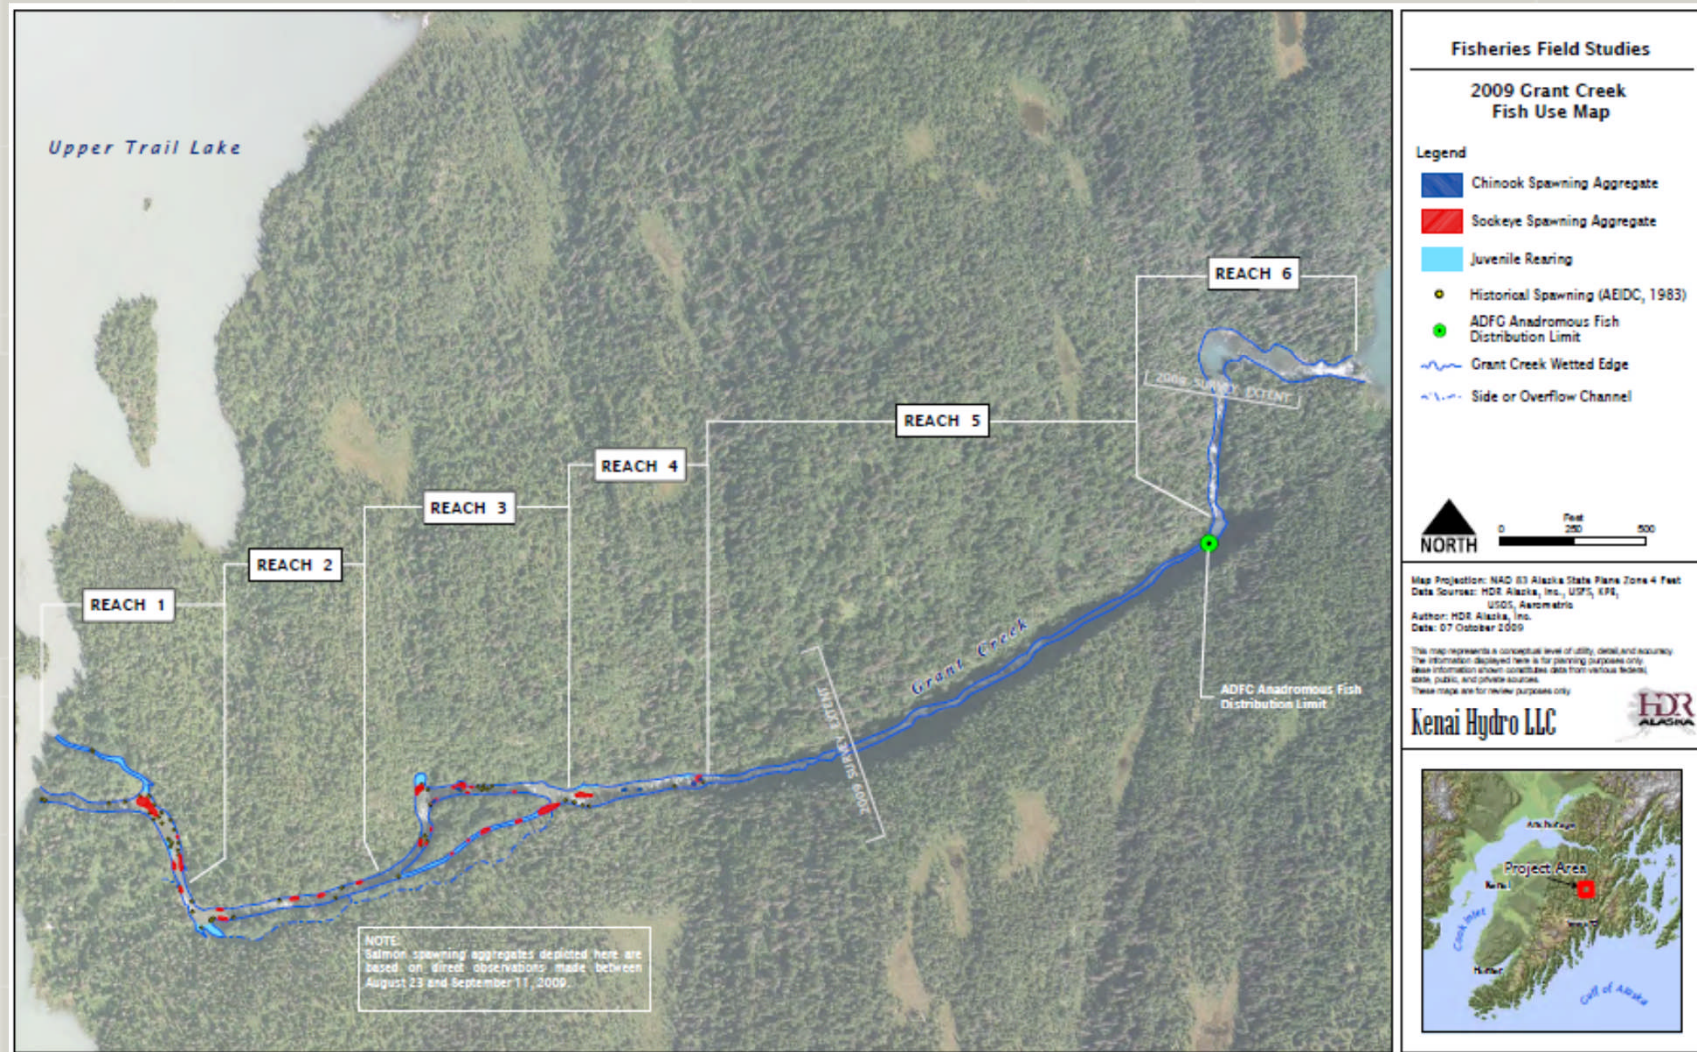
Upper Trail Lake

REACH 6

REACH 5

REACH 4

REACH 3

REACH 2

REACH 1

2009 SURVEY EXTENT

Grant Creek

INTAKE ABOVE 600'

ADFC Anadromous Fish Distribution Limit

NOTE:
Salmon spawning aggregates depicted here are based on direct observations made between August 23 and September 11, 2009.

Fisheries Field Studies

2009 Grant Creek Fish Use Map

Legend

Chinook Spawning Aggregate

Sockeye Spawning Aggregate

Juvenile Rearing

Historical Spawning (AEIDC, 1983)

ADFG Anadromous Fish Distribution Limit

Grant Creek Wetted Edge

Side or Overflow Channel

NORTH

Feet
0 250 500

Map Projection: NAD 83 Alaska State Plane Zone 4 Feet
Data Sources: HDR Alaska, Inc., USFS, KPB, USGS, Aerometric
Author: HDR Alaska, Inc.
Date: 07 October 2009

This map represents a conceptual level of utility, detail and accuracy. The information displayed here is for planning purposes only. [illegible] information shown constitutes data from various federal, state, public, and private sources. These maps are for review purposes only.

Kenai Hydro LLC

HDR ALASKA

Anchorage

Project Area

Kenai

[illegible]

Cook Inlet

Homer

Gulf of Alaska